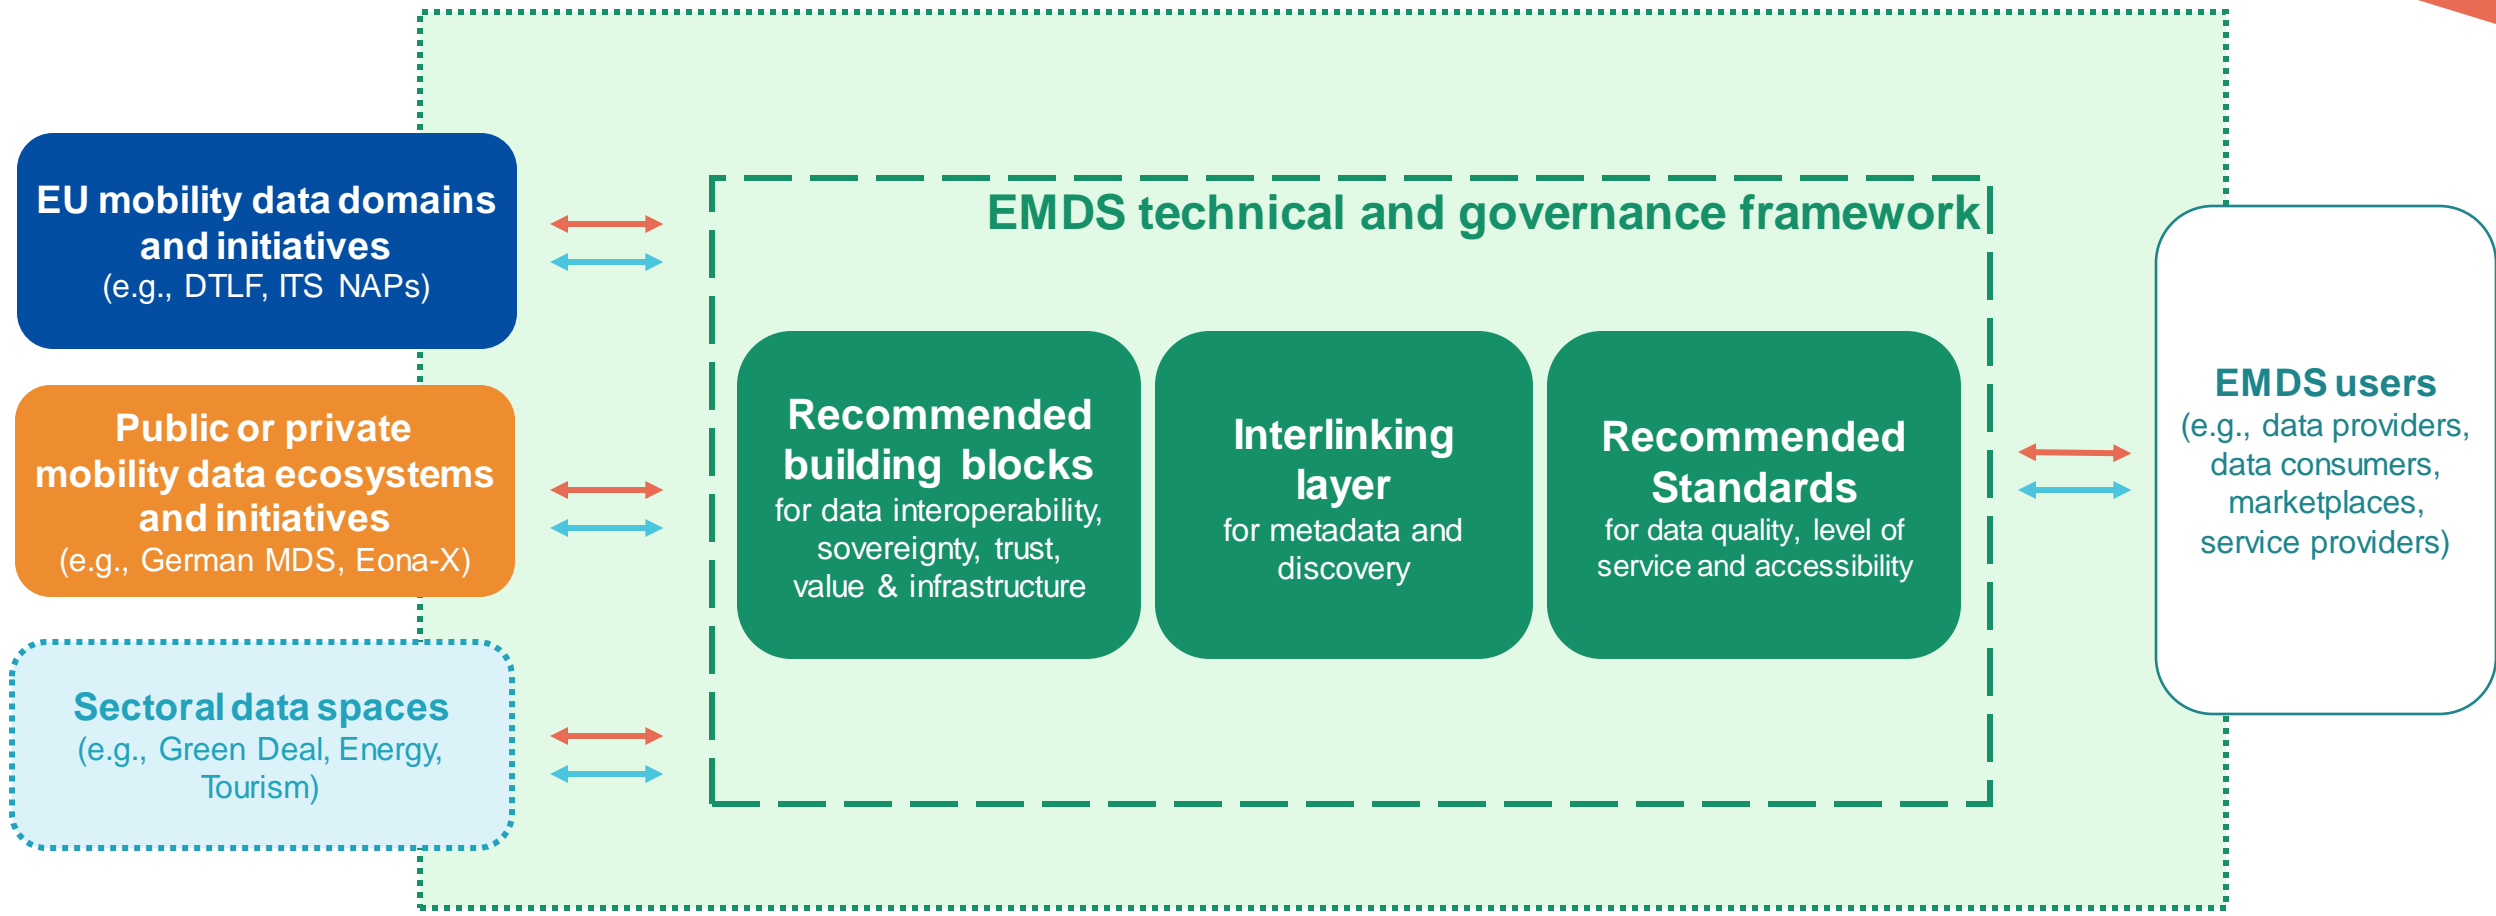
EU mobility data domains and initiatives
(e.g., DTLF, ITS NAPs)

Public or private mobility data ecosystems and initiatives
(e.g., German MDS, Eona-X)

Sectoral data spaces
(e.g., Green Deal, Energy, Tourism)

EMDS technical and governance framework

Recommended building blocks
for data interoperability, sovereignty, trust, value & infrastructure

Interlinking layer
for metadata and discovery

Recommended Standards
for data quality, level of service and accessibility

EMDS users
(e.g., data providers, data consumers, marketplaces, service providers)